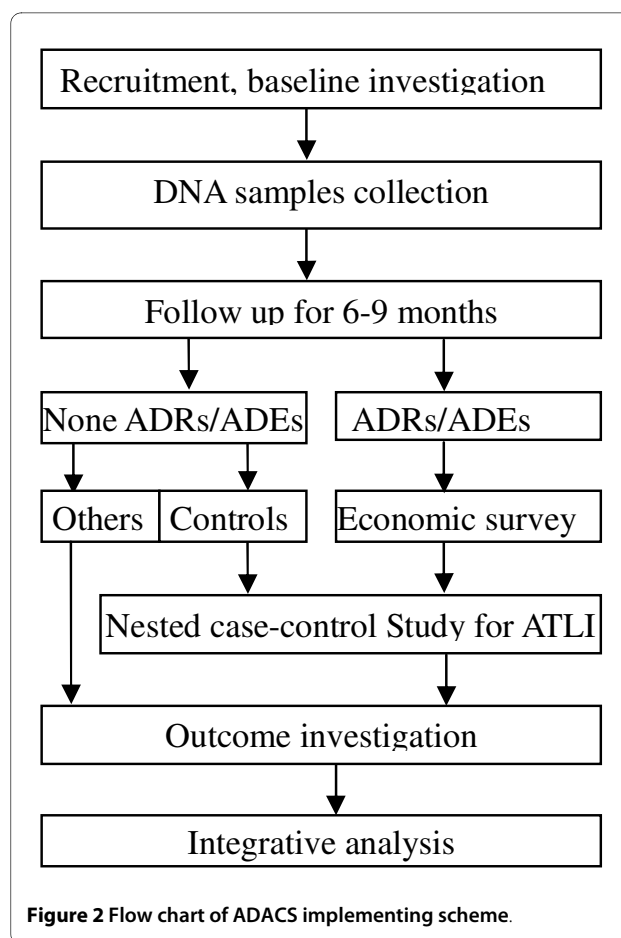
Recruitment, baseline investigation

DNA samples collection

Follow up for 6-9 months

None ADRs/ADEs

ADRs/ADEs

Others

Controls

Economic survey

Nested case-control Study for ATLI

Outcome investigation

Integrative analysis

**Figure 2 Flow chart of ADACS implementing scheme**.